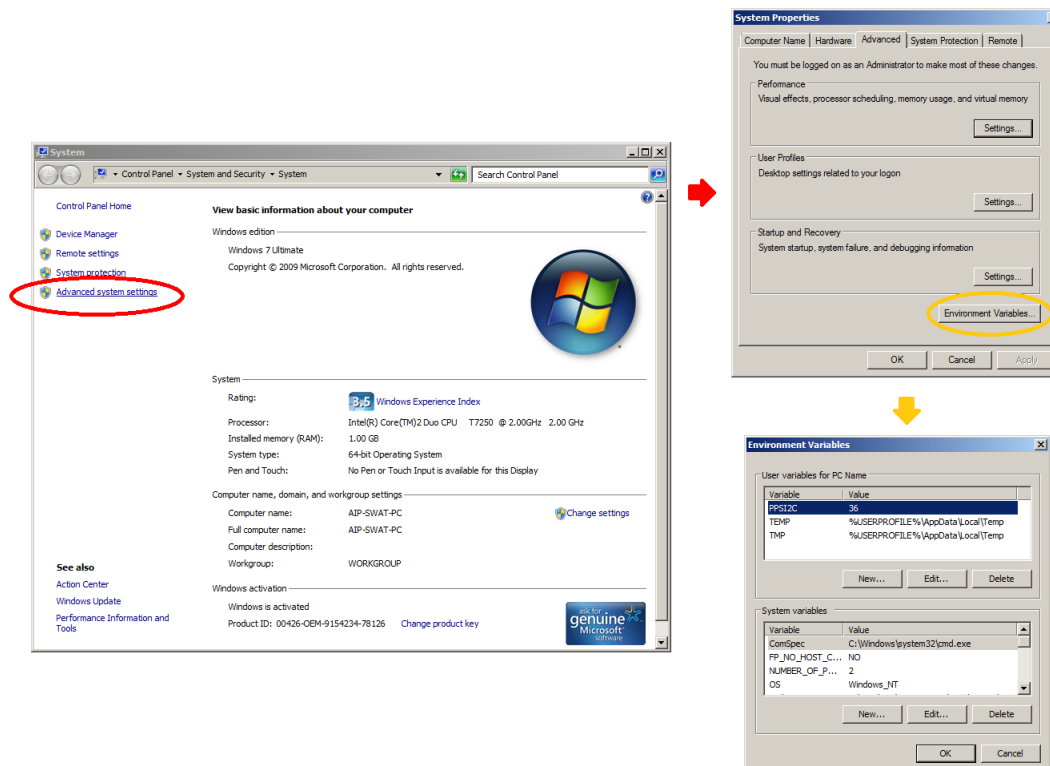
System

Control Panel ▸ System and Security ▸ System

Search Control Panel

Control Panel Home

Device Manager

Remote settings

System protection

Advanced system settings

See also

Action Center

Windows Update

Performance Information and Tools

View basic information about your computer

Windows edition

Windows 7 Ultimate

Copyright © 2009 Microsoft Corporation. All rights reserved.

System

| | |
|---|---|
| Rating: | 3.5 Windows Experience Index |
| Processor: | Intel(R) Core(TM)2 Duo CPU T7250 @ 2.00GHz 2.00 GHz |
| Installed memory (RAM): | 1.00 GB |
| System type: | 64-bit Operating System |
| Pen and Touch: | No Pen or Touch Input is available for this Display |

Computer name, domain, and workgroup settings

| | |
|---|---|
| Computer name: | AIP-SWAT-PC |
| Full computer name: | AIP-SWAT-PC |
| Computer description: | |
| Workgroup: | WORKGROUP |

Change settings

Windows activation

Windows is activated

Product ID: 00426-OEM-9154234-78126 Change product key

ask for genuine Microsoft software

System Properties

Computer Name | Hardware | Advanced | System Protection | Remote

You must be logged on as an Administrator to make most of these changes.

Performance

Visual effects, processor scheduling, memory usage, and virtual memory

Settings...

User Profiles

Desktop settings related to your logon

Settings...

Startup and Recovery

System startup, system failure, and debugging information

Settings...

Environment Variables...

OK Cancel Apply

Environment Variables

User variables for PC Name

| Variable | Value |
|---|---|
| PPSI2C | 36 |
| TEMP | %USERPROFILE%\AppData\Local\Temp |
| TMP | %USERPROFILE%\AppData\Local\Temp |

New... Edit... Delete

System variables

| Variable | Value |
|---|---|
| ComSpec | C:\Windows\system32\cmd.exe |
| FP_NO_HOST_C... | NO |
| NUMBER_OF_P... | 2 |
| OS | Windows_NT |

New... Edit... Delete

OK Cancel